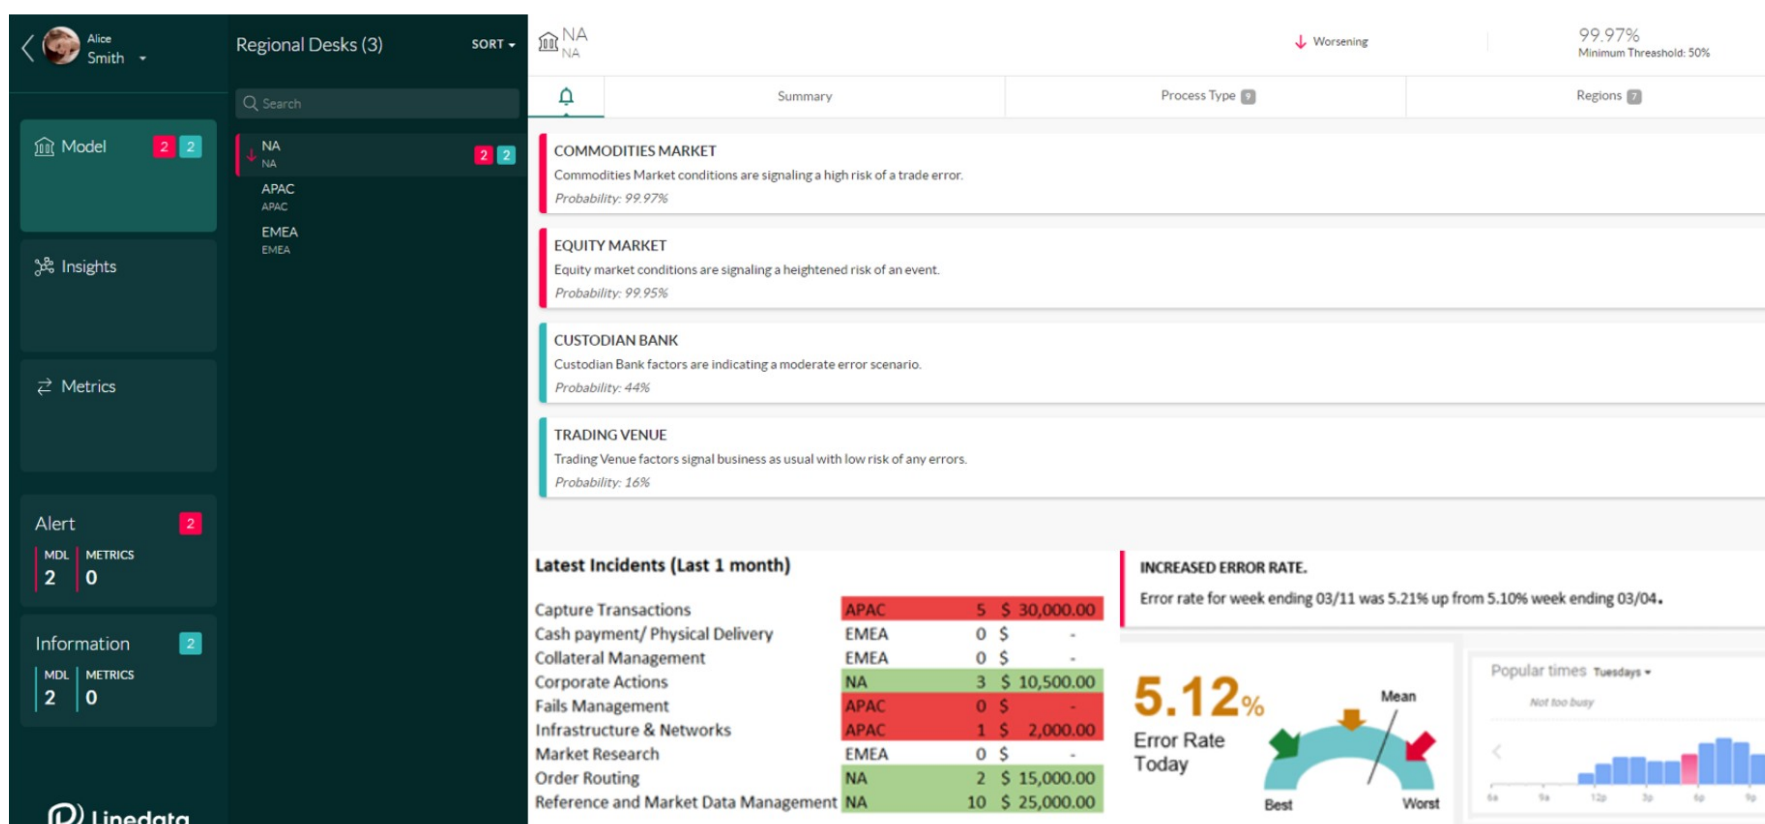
Alice
Smith

Model 2 2

Insights

Metrics

Alert 2
MDL 2
METRICS 0

Information 2
MDL 2
METRICS 0

Linedata

Regional Desks (3)
SORT

Search

NA
NA
2 2

APAC
APAC

EMEA
EMEA

NA
NA

Worsening

99.97%
Minimum Threshold: 50%

Summary

Process Type 9

Regions 7

COMMODITIES MARKET
Commodities Market conditions are signaling a high risk of a trade error.
Probability: 99.97%

EQUITY MARKET
Equity market conditions are signaling a heightened risk of an event.
Probability: 99.95%

CUSTODIAN BANK
Custodian Bank factors are indicating a moderate error scenario.
Probability: 44%

TRADING VENUE
Trading Venue factors signal business as usual with low risk of any errors.
Probability: 16%

Latest Incidents (Last 1 month)

| | | | |
|---|---|---|---|
| Capture Transactions | APAC | 5 | \$ 30,000.00 |
| Cash payment/ Physical Delivery | EMEA | 0 | \$ - |
| Collateral Management | EMEA | 0 | \$ - |
| Corporate Actions | NA | 3 | \$ 10,500.00 |
| Fails Management | APAC | 0 | \$ - |
| Infrastructure & Networks | APAC | 1 | \$ 2,000.00 |
| Market Research | EMEA | 0 | \$ - |
| Order Routing | NA | 2 | \$ 15,000.00 |
| Reference and Market Data Management | NA | 10 | \$ 25,000.00 |

INCREASED ERROR RATE.
Error rate for week ending 03/11 was 5.21% up from 5.10% week ending 03/04.

5.12%
Error Rate Today
Mean
Best
Worst

Popular times Tuesdays
Not too busy
6a 9a 12p 3p 6p 9p